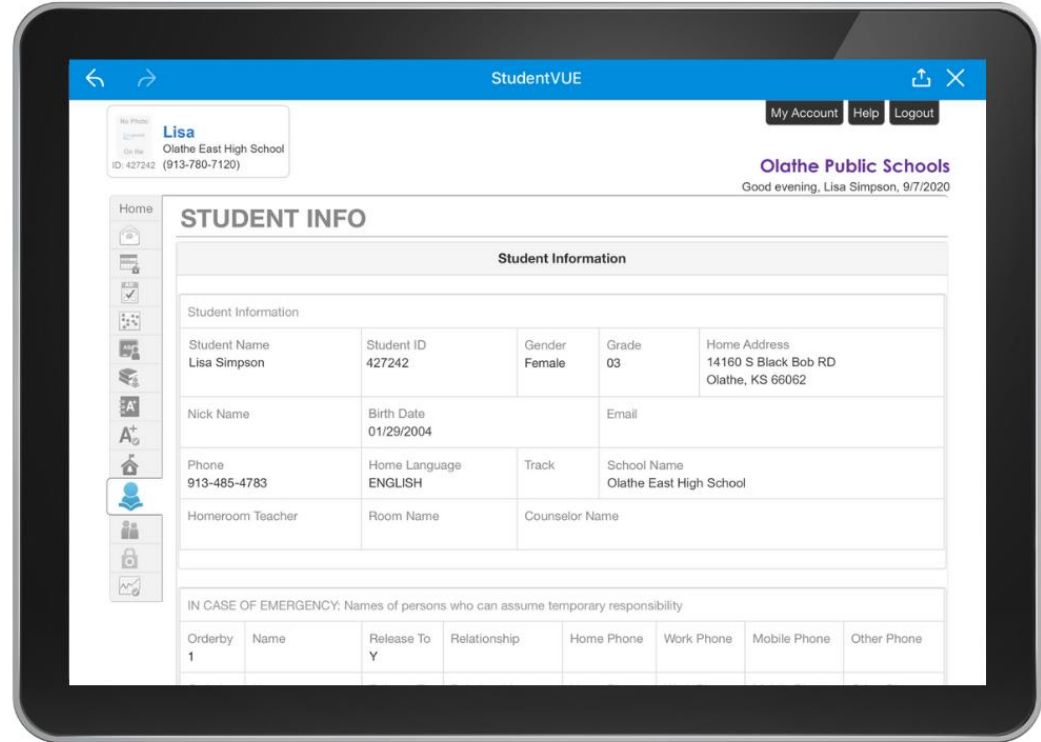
StudentVUE

No Photo On file

Lisa
Olathe East High School
ID: 427242 (913-780-7120)

My Account Help Logout

Olathe Public Schools
Good evening, Lisa Simpson, 9/7/2020

Home

STUDENT INFO

Student Information

Student Information

| Student Name<br>Lisa Simpson | Student ID<br>427242 | Gender<br>Female | Grade<br>03 | Home Address<br>14160 S Black Bob RD<br>Olathe, KS 66062 |
|---|---|---|---|---|
| Nick Name | Birth Date<br>01/29/2004 | | Email | |
| Phone<br>913-485-4783 | Home Language<br>ENGLISH | Track | School Name<br>Olathe East High School | |
| Homeroom Teacher | Room Name | Counselor Name | | |

IN CASE OF EMERGENCY: Names of persons who can assume temporary responsibility

| Orderby | Name | Release To | Relationship | Home Phone | Work Phone | Mobile Phone | Other Phone |
|---|---|---|---|---|---|---|---|
| 1 | | Y | | | | | |